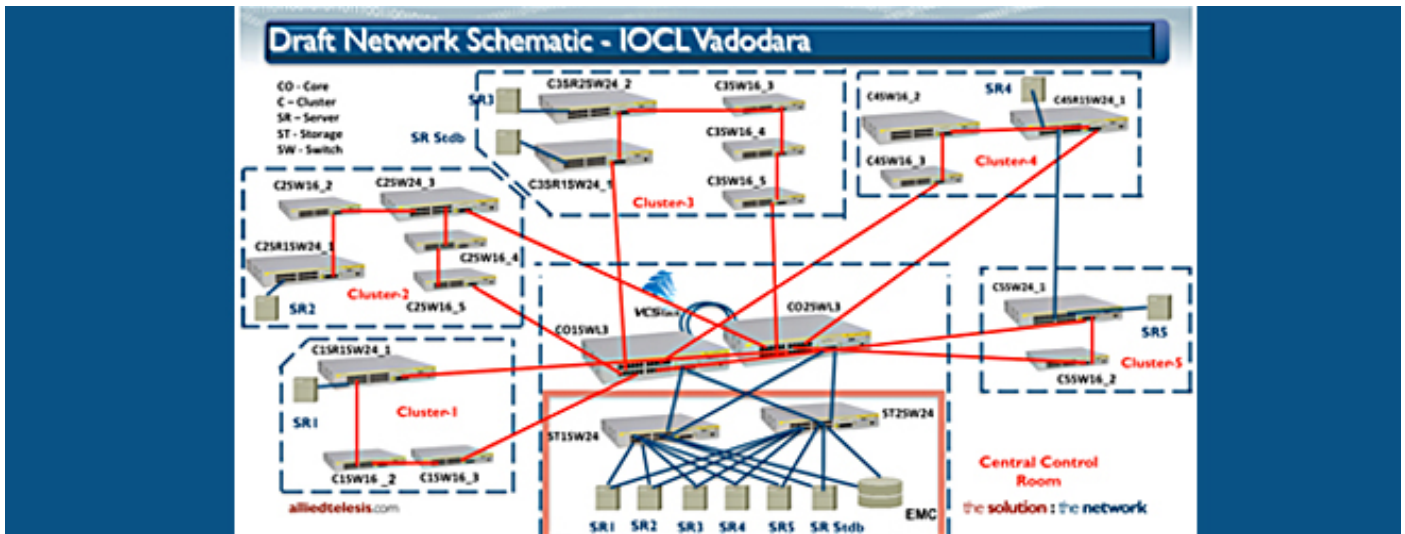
Draft Network Schematic - IOCL Vadodara

CO - Core
C – Cluster
SR – Server
ST - Storage
SW - Switch

SR3
C3SR2SW24_2
C3SW16_3
SR Stdb
C3SW16_4
C3SR1SW24_1
C3SW16_5
Cluster-3

C4SW16_2
SR4
C4SR1SW24_1
C4SW16_3
Cluster-4

C2SW16_2
C2SW24_3
C2SR1SW24_1
C2SW16_4
SR2
Cluster-2
C2SW16_5

VCS
CO1SWL3
CO2SWL3

C5SW24_1
SR5
Cluster-5
C5SW16_2

C1SR1SW24_1
SR1
Cluster-1
C1SW16_2
C1SW16_3

ST1SW24
ST2SW24

SR1 SR2 SR3 SR4 SR5 SR Stdb EMC

Central Control Room

alliedtelesis.com

the solution : the network